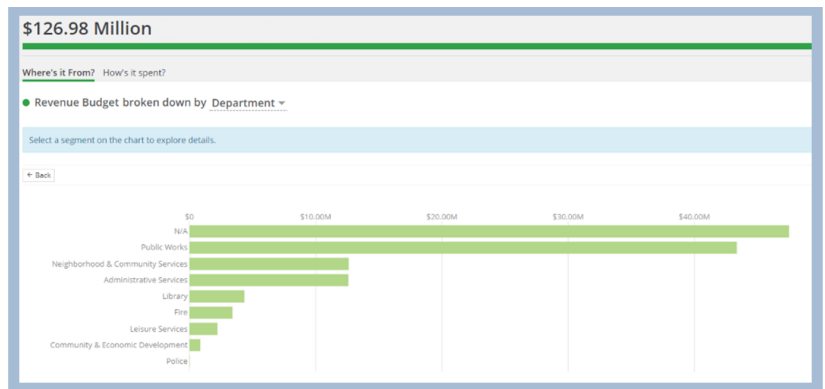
$126.98 Million

Where's it From? How's it spent?

Revenue Budget broken down by Department

Select a segment on the chart to explore details.

← Back

$0
$10.00M
$20.00M
$30.00M
$40.00M

N/A
Public Works
Neighborhood & Community Services
Administrative Services
Library
Fire
Leisure Services
Community & Economic Development
Police